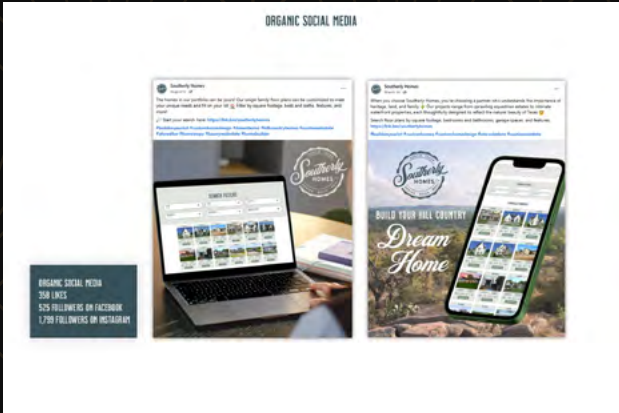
ORGANIC SOCIAL MEDIA

ORGANIC SOCIAL MEDIA
358 LIKES
525 FOLLOWERS ON FACEBOOK
1,799 FOLLOWERS ON INSTAGRAM

Southerly Homes

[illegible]

Southerly HOMES

Southerly Homes

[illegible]

Southerly HOMES

BUILD YOUR HILL COUNTRY

Dream Home